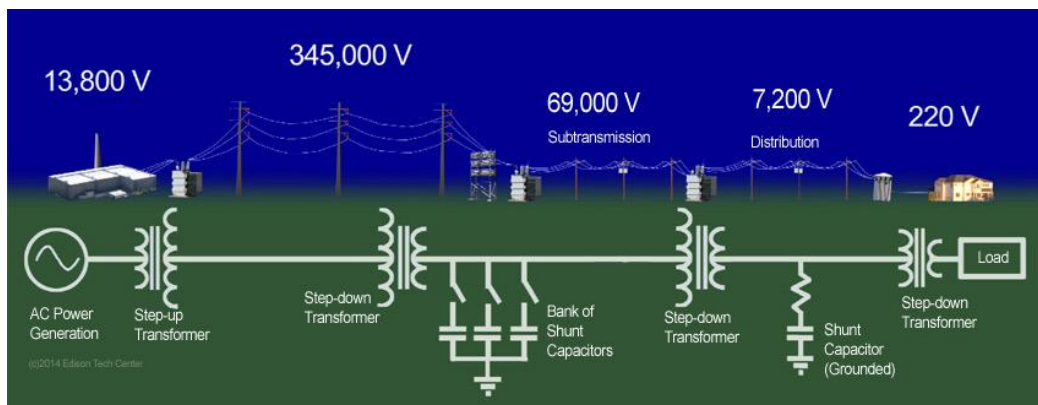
13,800 V

345,000 V

69,000 V

Subtransmission

7,200 V

Distribution

220 V

Load

AC Power Generation

Step-up Transformer

Step-down Transformer

Bank of Shunt Capacitors

Step-down Transformer

Shunt Capacitor (Grounded)

Step-down Transformer

(c)2014 Edison Tech Center